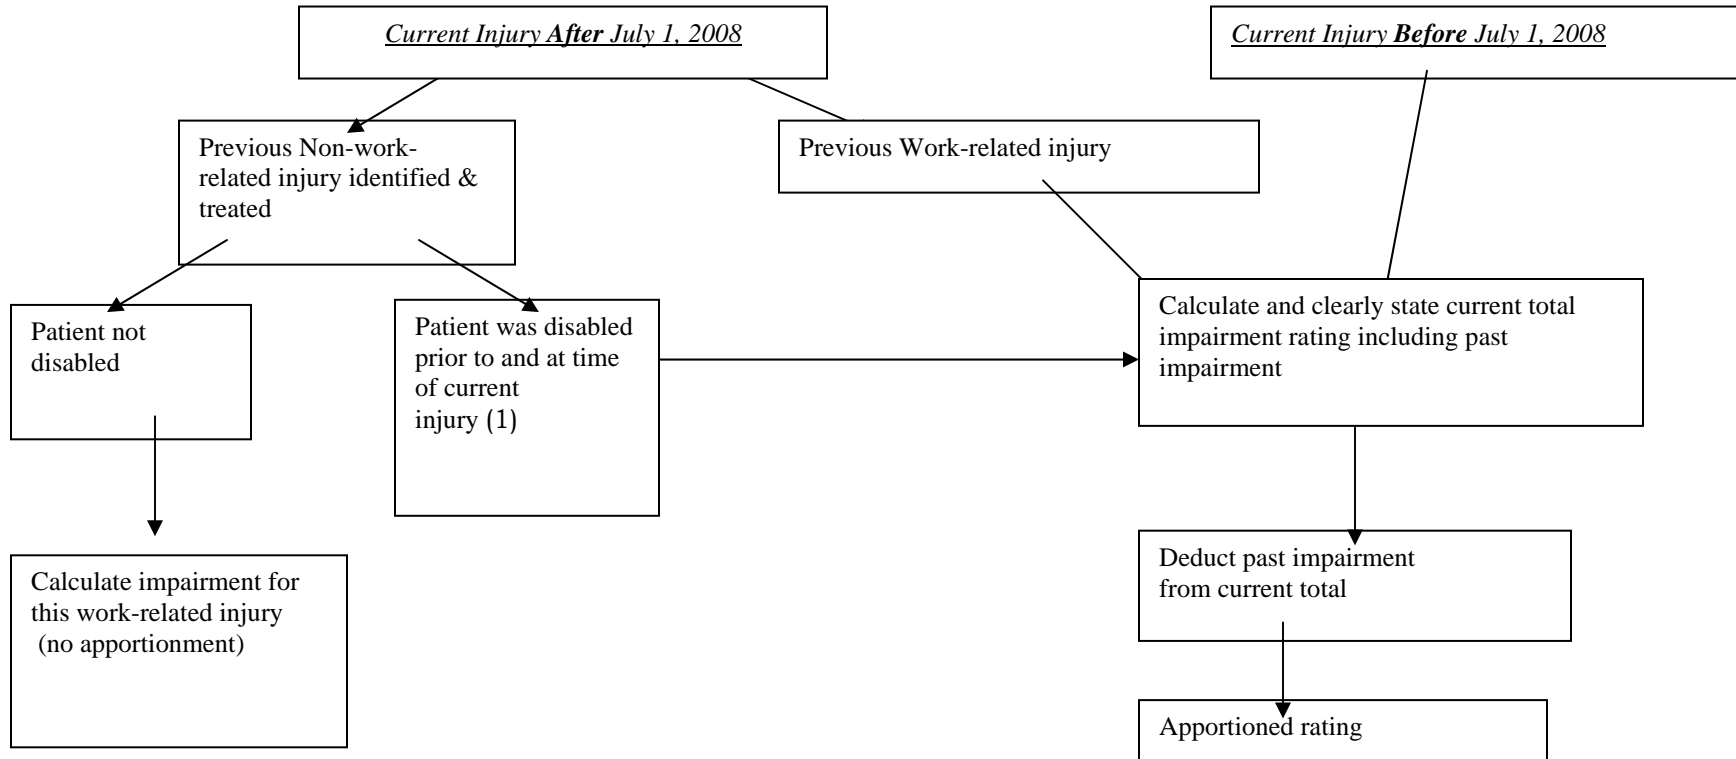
Current Injury After July 1, 2008

Current Injury Before July 1, 2008

Previous Non-work-related injury identified & treated

Previous Work-related injury

Patient not disabled

Patient was disabled prior to and at time of current injury (1)

Calculate and clearly state current total impairment rating including past impairment

Calculate impairment for this work-related injury (no apportionment)

Deduct past impairment from current total

Apportioned rating